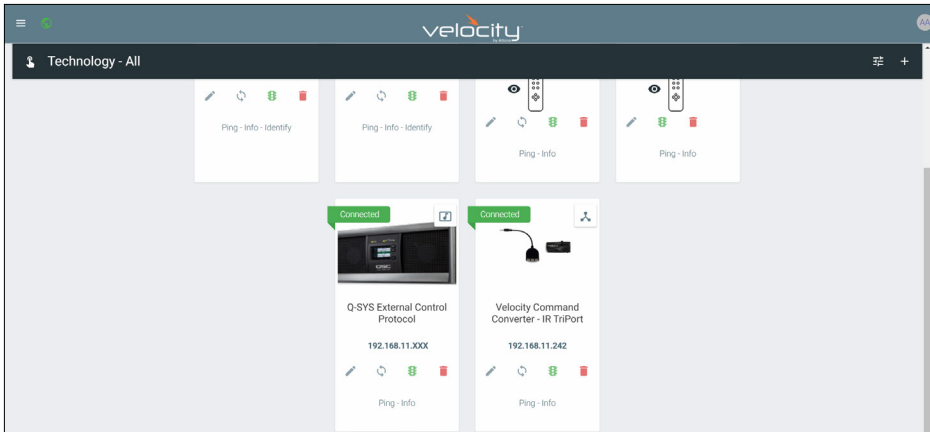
velocity

AA

Technology - All

Ping - Info - Identify

Ping - Info - Identify

Ping - Info

Ping - Info

Connected

Q-SYS External Control Protocol

192.168.11.XXX

Ping - Info

Connected

Velocity Command Converter - IR TriPort

192.168.11.242

Ping - Info